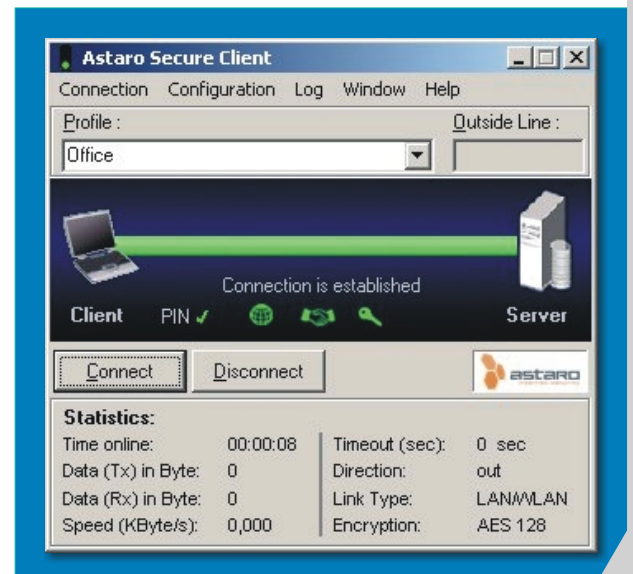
Astaro Secure Client

Connection Configuration Log Window Help

Profile : Outside Line :

Office

Connection is established

Client PIN ✓ Server

Connect Disconnect

astaro

Statistics:

| | | | |
|---|---|---|---|
| Time online: | 00:00:08 | Timeout (sec): | 0 sec |
| Data (Tx) in Byte: | 0 | Direction: | out |
| Data (Rx) in Byte: | 0 | Link Type: | LAN/WLAN |
| Speed (KByte/s): | 0,000 | Encryption: | AES 128 |